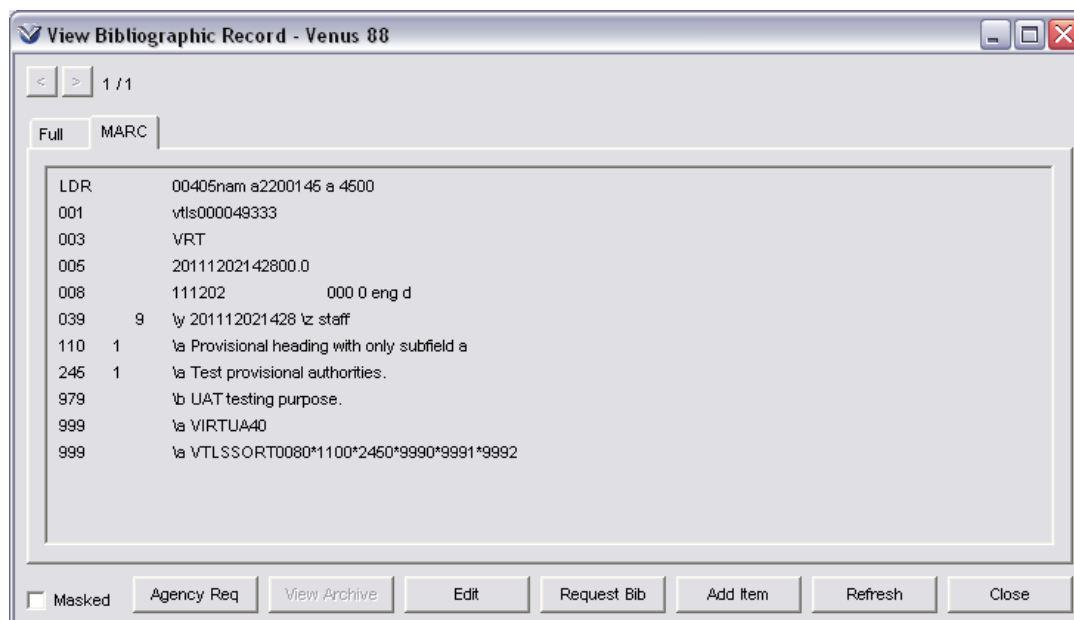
View Bibliographic Record - Venus 88

< > 1 / 1

Full MARC

| | | |
|---|---|---|
| LDR | | 00405nam a2200145 a 4500 |
| 001 | | vtls000049333 |
| 003 | | VRT |
| 005 | | 20111202142800.0 |
| 008 | | 111202 000 0 eng d |
| 039 | 9 | \y 201112021428 \z staff |
| 110 | 1 | \a Provisional heading with only subfield a |
| 245 | 1 | \a Test provisional authorities. |
| 979 | | \b UAT testing purpose. |
| 999 | | \a VIRTUA40 |
| 999 | | \a VTLSSORT0080*1100*2450*9990*9991*9992 |

Masked Agency Req View Archive Edit Request Bib Add Item Refresh Close